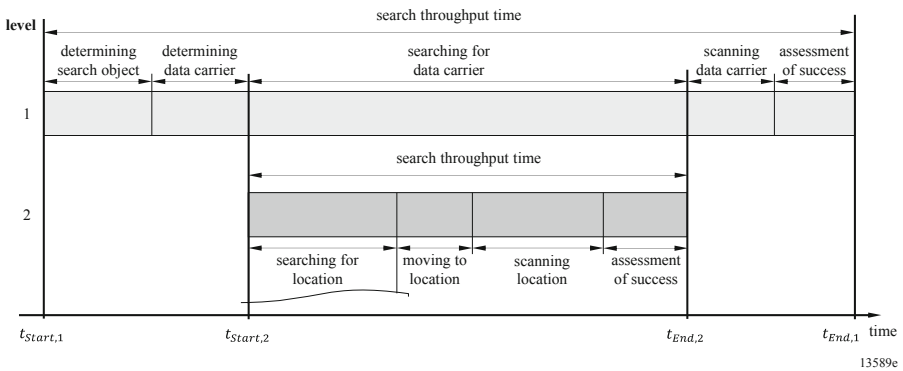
level

search throughput time

determining search object

determining data carrier

searching for data carrier

scanning data carrier

assessment of success

1

search throughput time

2

searching for location

moving to location

scanning location

assessment of success

$t_{Start,1}$

$t_{Start,2}$

$t_{End,2}$

$t_{End,1}$

time

13589e